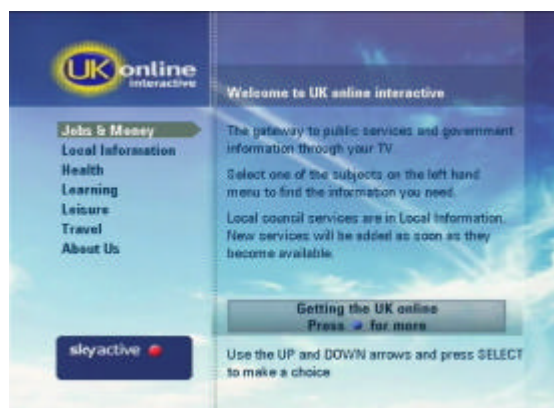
UK online interactive

Welcome to UK online interactive

Jobs & Money
Local Information
Health
Learning
Leisure
Travel
About Us

The gateway to public services and government information through your TV.

Select one of the subjects on the left hand menu to find the information you need.

Local council services are in Local Information. New services will be added as soon as they become available.

Getting the UK online
Press for more

skyactive

Use the UP and DOWN arrows and press SELECT to make a choice